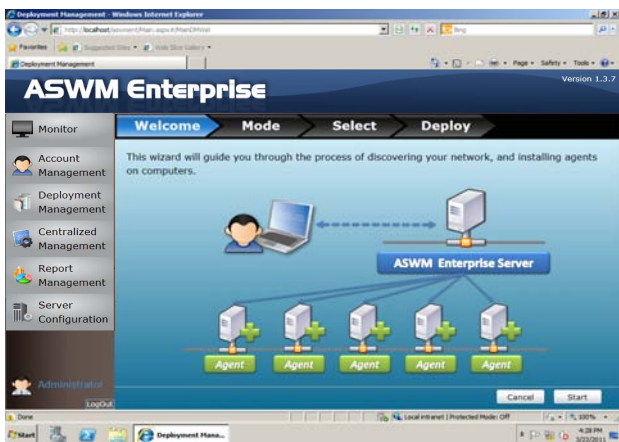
Deployment Management - Windows Internet Explorer

http://localhost/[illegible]

Bing

Favorites

Suggested Sites

Web Slice Gallery

Deployment Management

Page

Safety

Tools

ASWM Enterprise

Version 1.3.7

Monitor

Account Management

Deployment Management

Centralized Management

Report Management

Server Configuration

Administrator

LogOut

Welcome

Mode

Select

Deploy

This wizard will guide you through the process of discovering your network, and installing agents on computers.

ASWM Enterprise Server

Agent

Agent

Agent

Agent

Agent

Cancel

Start

Done

Local intranet | Protected Mode: Off

100%

Start

Deployment Mana...

4:28 PM
3/22/2011